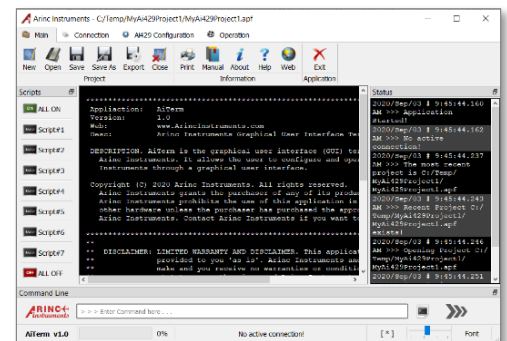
Arinc Instruments - C:/Temp/MyAi429Project1/MyAi429Project1.apf

Main Connection AI429 Configuration Operation

New Open Save Save As Export Close
Project

Print Manual About Help Web
Information

Exit
Application

Scripts

ALL ON
Script#1
Script#2
Script#3
Script#4
Script#5
Script#6
Script#7
ALL OFF

Appliaction: AiTerm
Version: 1.0
Web: www.ArincInstruments.com
Desc: Arinc Instruments Graphical User Interface Te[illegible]

DESCRIPTION. AiTerm is the graphical user interface (GUI) te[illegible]
Arinc Instruments. It allows the user to configure and ope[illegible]
instruments through a graphical user interface.

Copyright (C) 2020 Arinc Instruments. All rights reserved.
Arinc Instruments grants the purchaser of any of its produ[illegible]
Arinc Instruments prohibits the use of this application in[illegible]
other hardware unless the purchaser has purchased the appro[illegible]
Arinc Instruments. Contact Arinc Instruments if you want to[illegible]

** DISCLAIMER: LIMITED WARRANTY AND DISCLAIMER. These applica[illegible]
** provided to you 'as is'. Arinc Instruments and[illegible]
** make and you receive no warranties or conditi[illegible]

Status

2020/Sep/03 | 9:45:44.160 AM >>> Application Started!
2020/Sep/03 | 9:45:44.162 AM >>> No active connection!
2020/Sep/03 | 9:45:44.237 AM >>> The most recent project is C:/Temp/MyAi429Project1/MyAi429Project1.apf
2020/Sep/03 | 9:45:44.243 AM >>> Recent Project C:/Temp/MyAi429Project1/MyAi429Project1.apf exists!
2020/Sep/03 | 9:45:44.246 AM >>> Opening Project C:/Temp/MyAi429Project1/MyAi429Project1.apf
2020/Sep/03 | 9:45:44.251

Command Line

ARINC Instruments
> > > Enter Command here ......

AiTerm v1.0 0% No active connection! [*] Font